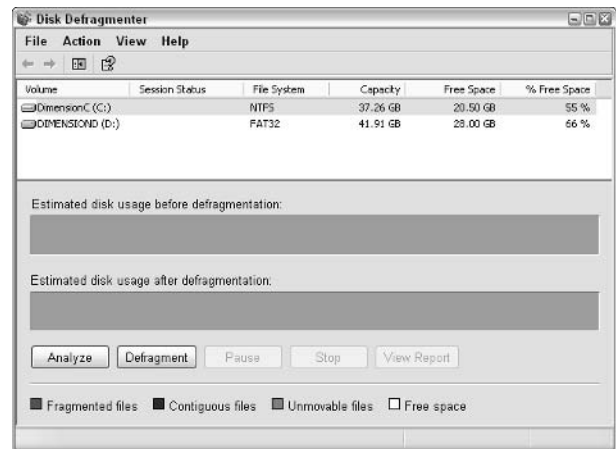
Disk Defragmenter

File Action View Help

| Volume | Session Status | File System | Capacity | Free Space | % Free Space |
|---|---|---|---|---|---|
| DimensionC (C:) | | NTFS | 37.26 GB | 20.50 GB | 55 % |
| DIMENSIOND (D:) | | FAT32 | 41.91 GB | 28.00 GB | 66 % |

Estimated disk usage before defragmentation:

Estimated disk usage after defragmentation:

Analyze Defragment Pause Stop View Report

Fragmented files Contiguous files Unmovable files Free space